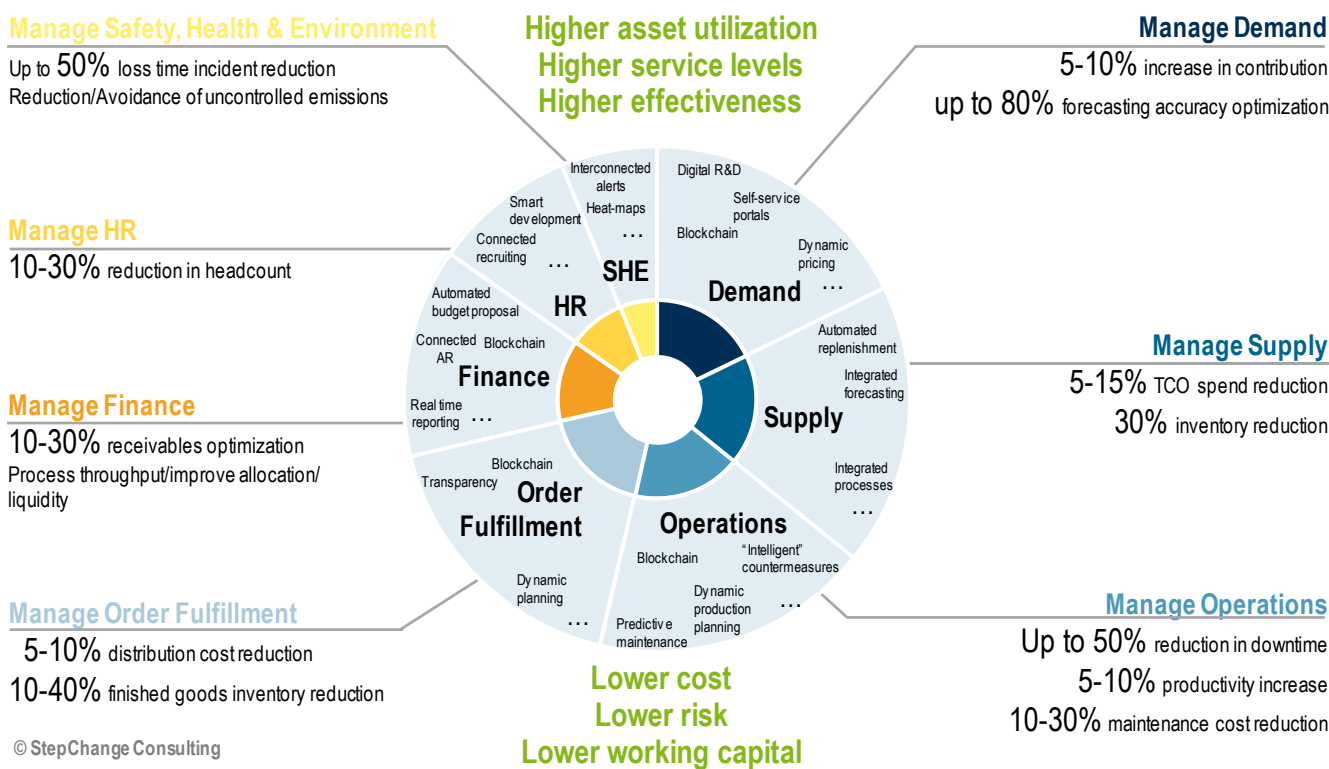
Manage Safety, Health & Environment
Up to 50% loss time incident reduction
Reduction/Avoidance of uncontrolled emissions

Higher asset utilization
Higher service levels
Higher effectiveness

Manage Demand
5-10% increase in contribution
up to 80% forecasting accuracy optimization

Manage HR
10-30% reduction in headcount

Manage Finance
10-30% receivables optimization
Process throughput/improve allocation/ liquidity

Manage Supply
5-15% TCO spend reduction
30% inventory reduction

Manage Order Fulfillment
5-10% distribution cost reduction
10-40% finished goods inventory reduction

Manage Operations
Up to 50% reduction in downtime
5-10% productivity increase
10-30% maintenance cost reduction

Interconnected alerts
Heat-maps
…
SHE

Digital R&D
Self-service portals
Blockchain
Dynamic pricing
…
Demand

Smart development
Connected recruiting
…
HR

Automated budget proposal
Connected AR
Blockchain
Finance
Real time reporting
…

Automated replenishment
Integrated forecasting
Supply
Integrated processes
…

Transparency
Blockchain
Order Fulfillment
Dynamic planning
…

Operations
Blockchain
"Intelligent" countermeasures
Dynamic production planning
Predictive maintenance
…

Lower cost
Lower risk
Lower working capital

© StepChange Consulting